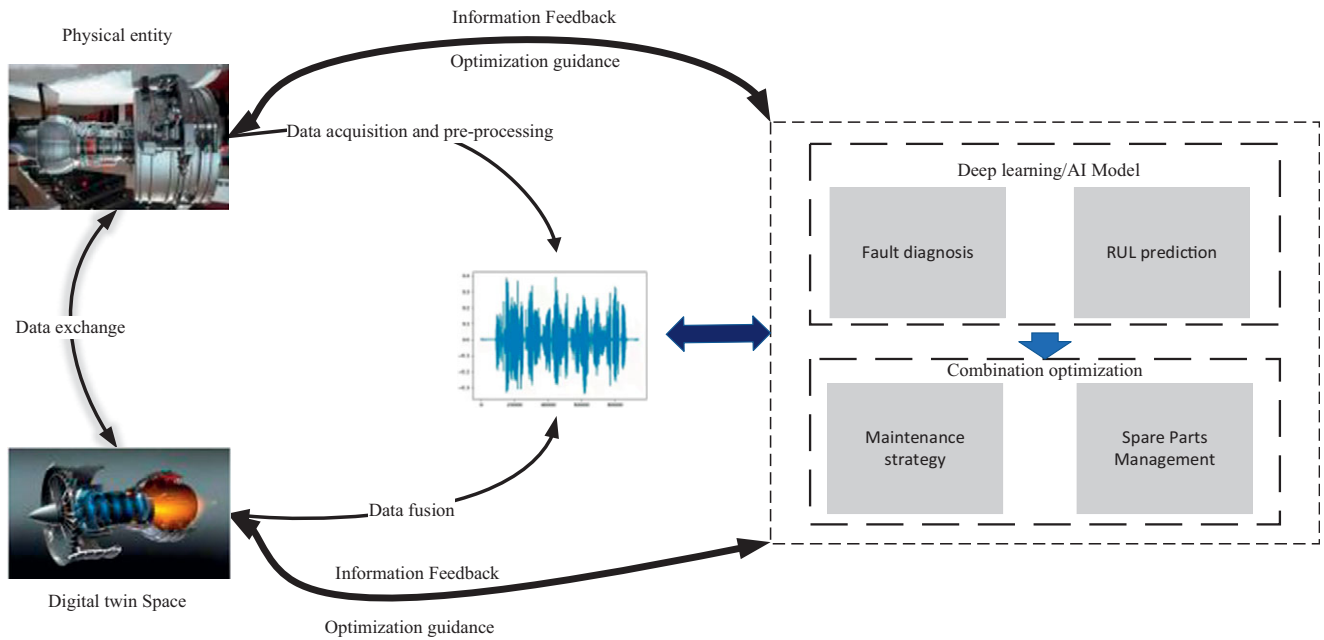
Information Feedback

Physical entity

Optimization guidance

Data acquisition and pre-processing

Deep learning/AI Model

Fault diagnosis

RUL prediction

Data exchange

Combination optimization

Maintenance strategy

Spare Parts Management

Data fusion

Information Feedback

Digital twin Space

Optimization guidance